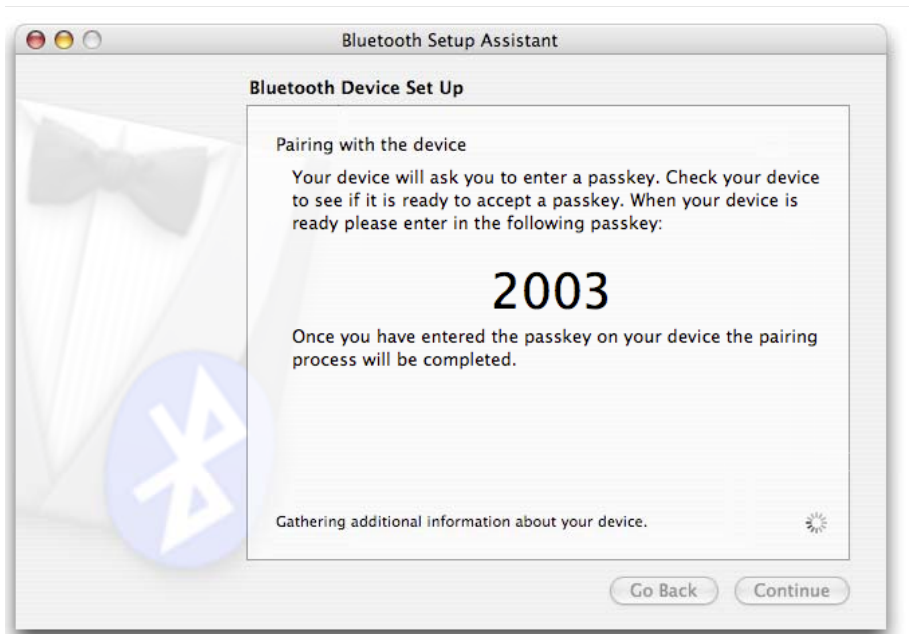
Bluetooth Setup Assistant

Bluetooth Device Set Up

Pairing with the device

Your device will ask you to enter a passkey. Check your device to see if it is ready to accept a passkey. When your device is ready please enter in the following passkey:

2003

Once you have entered the passkey on your device the pairing process will be completed.

Gathering additional information about your device.

Go Back

Continue